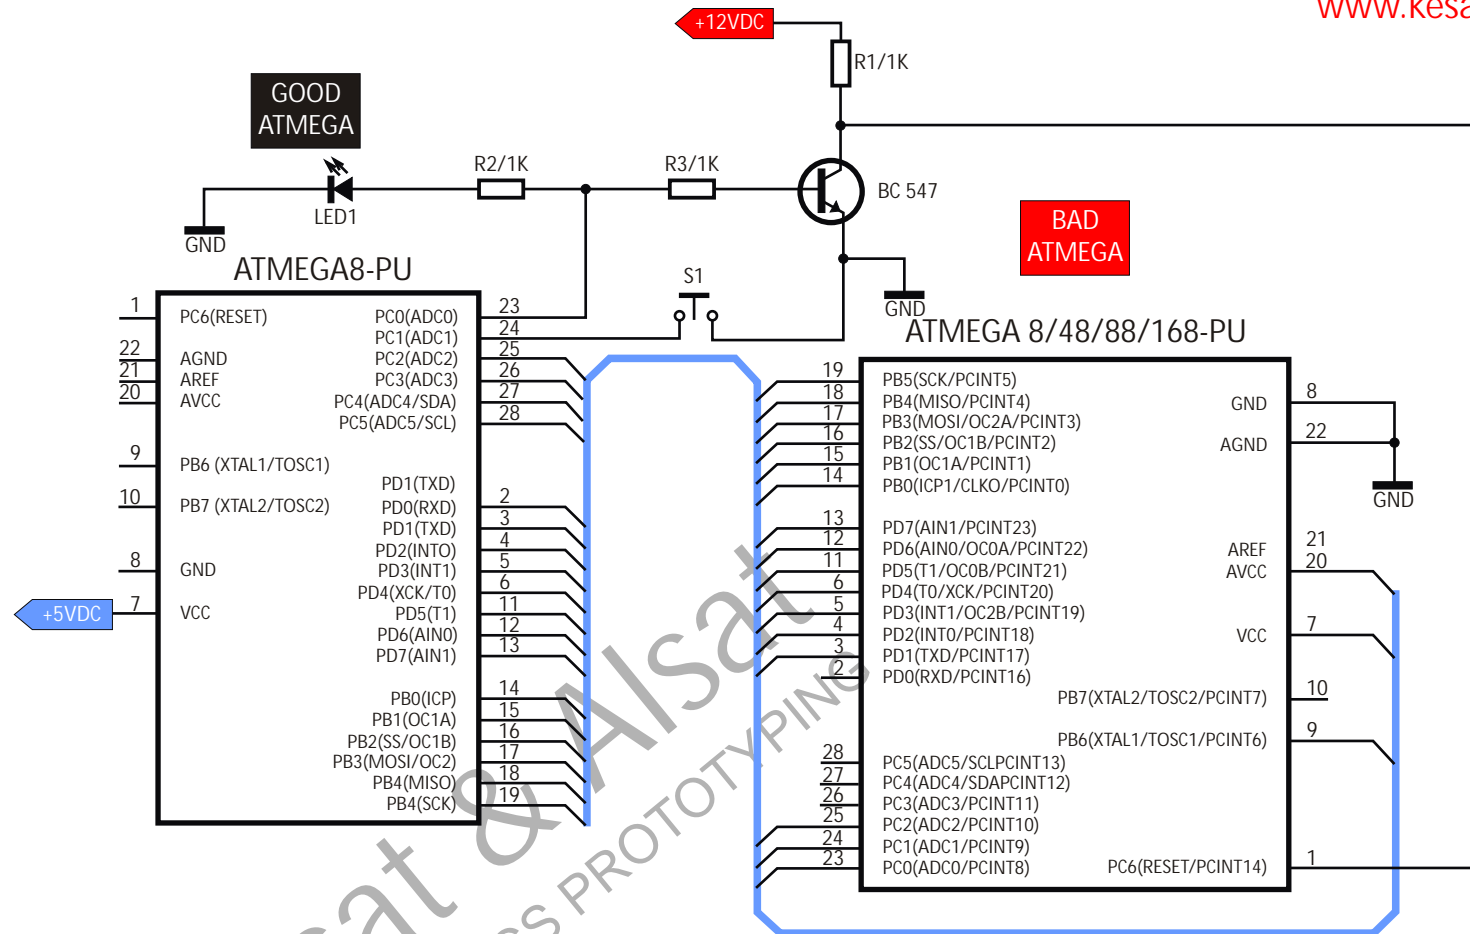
www.Kesa

+12VDC

R1/1K

GOOD ATMEGA

R2/1K

R3/1K

BC 547

GND

LED1

BAD ATMEGA

ATMEGA8-PU

S1

GND

ATMEGA 8/48/88/168-PU

1 PC6(RESET)
22 AGND
21 AREF
20 AVCC
9 PB6 (XTAL1/TOSC1)
10 PB7 (XTAL2/TOSC2)
8 GND
+5VDC 7 VCC

PC0(ADC0) 23
PC1(ADC1) 24
PC2(ADC2) 25
PC3(ADC3) 26
PC4(ADC4/SDA) 27
PC5(ADC5/SCL) 28
PD1(TXD)
PD0(RXD) 2
PD1(TXD) 3
PD2(INTO) 4
PD3(INT1) 5
PD4(XCK/T0) 6
PD5(T1) 11
PD6(AIN0) 12
PD7(AIN1) 13
PB0(ICP) 14
PB1(OC1A) 15
PB2(SS/OC1B) 16
PB3(MOSI/OC2) 17
PB4(MISO) 18
PB4(SCK) 19

19 PB5(SCK/PCINT5)
18 PB4(MISO/PCINT4)
17 PB3(MOSI/OC2A/PCINT3)
16 PB2(SS/OC1B/PCINT2)
15 PB1(OC1A/PCINT1)
14 PB0(ICP1/CLKO/PCINT0)
13 PD7(AIN1/PCINT23)
12 PD6(AIN0/OC0A/PCINT22)
11 PD5(T1/OC0B/PCINT21)
6 PD4(T0/XCK/PCINT20)
5 PD3(INT1/OC2B/PCINT19)
4 PD2(INT0/PCINT18)
3 PD1(TXD/PCINT17)
2 PD0(RXD/PCINT16)
28 PC5(ADC5/SCLPCINT13)
27 PC4(ADC4/SDAPCINT12)
26 PC3(ADC3/PCINT11)
25 PC2(ADC2/PCINT10)
24 PC1(ADC1/PCINT9)
23 PC0(ADC0/PCINT8)

GND 8
AGND 22
GND
AREF 21
AVCC 20
VCC 7
PB7(XTAL2/TOSC2/PCINT7) 10
PB6(XTAL1/TOSC1/PCINT6) 9
PC6(RESET/PCINT14) 1

sat & Alsat
S PROTOTYPING